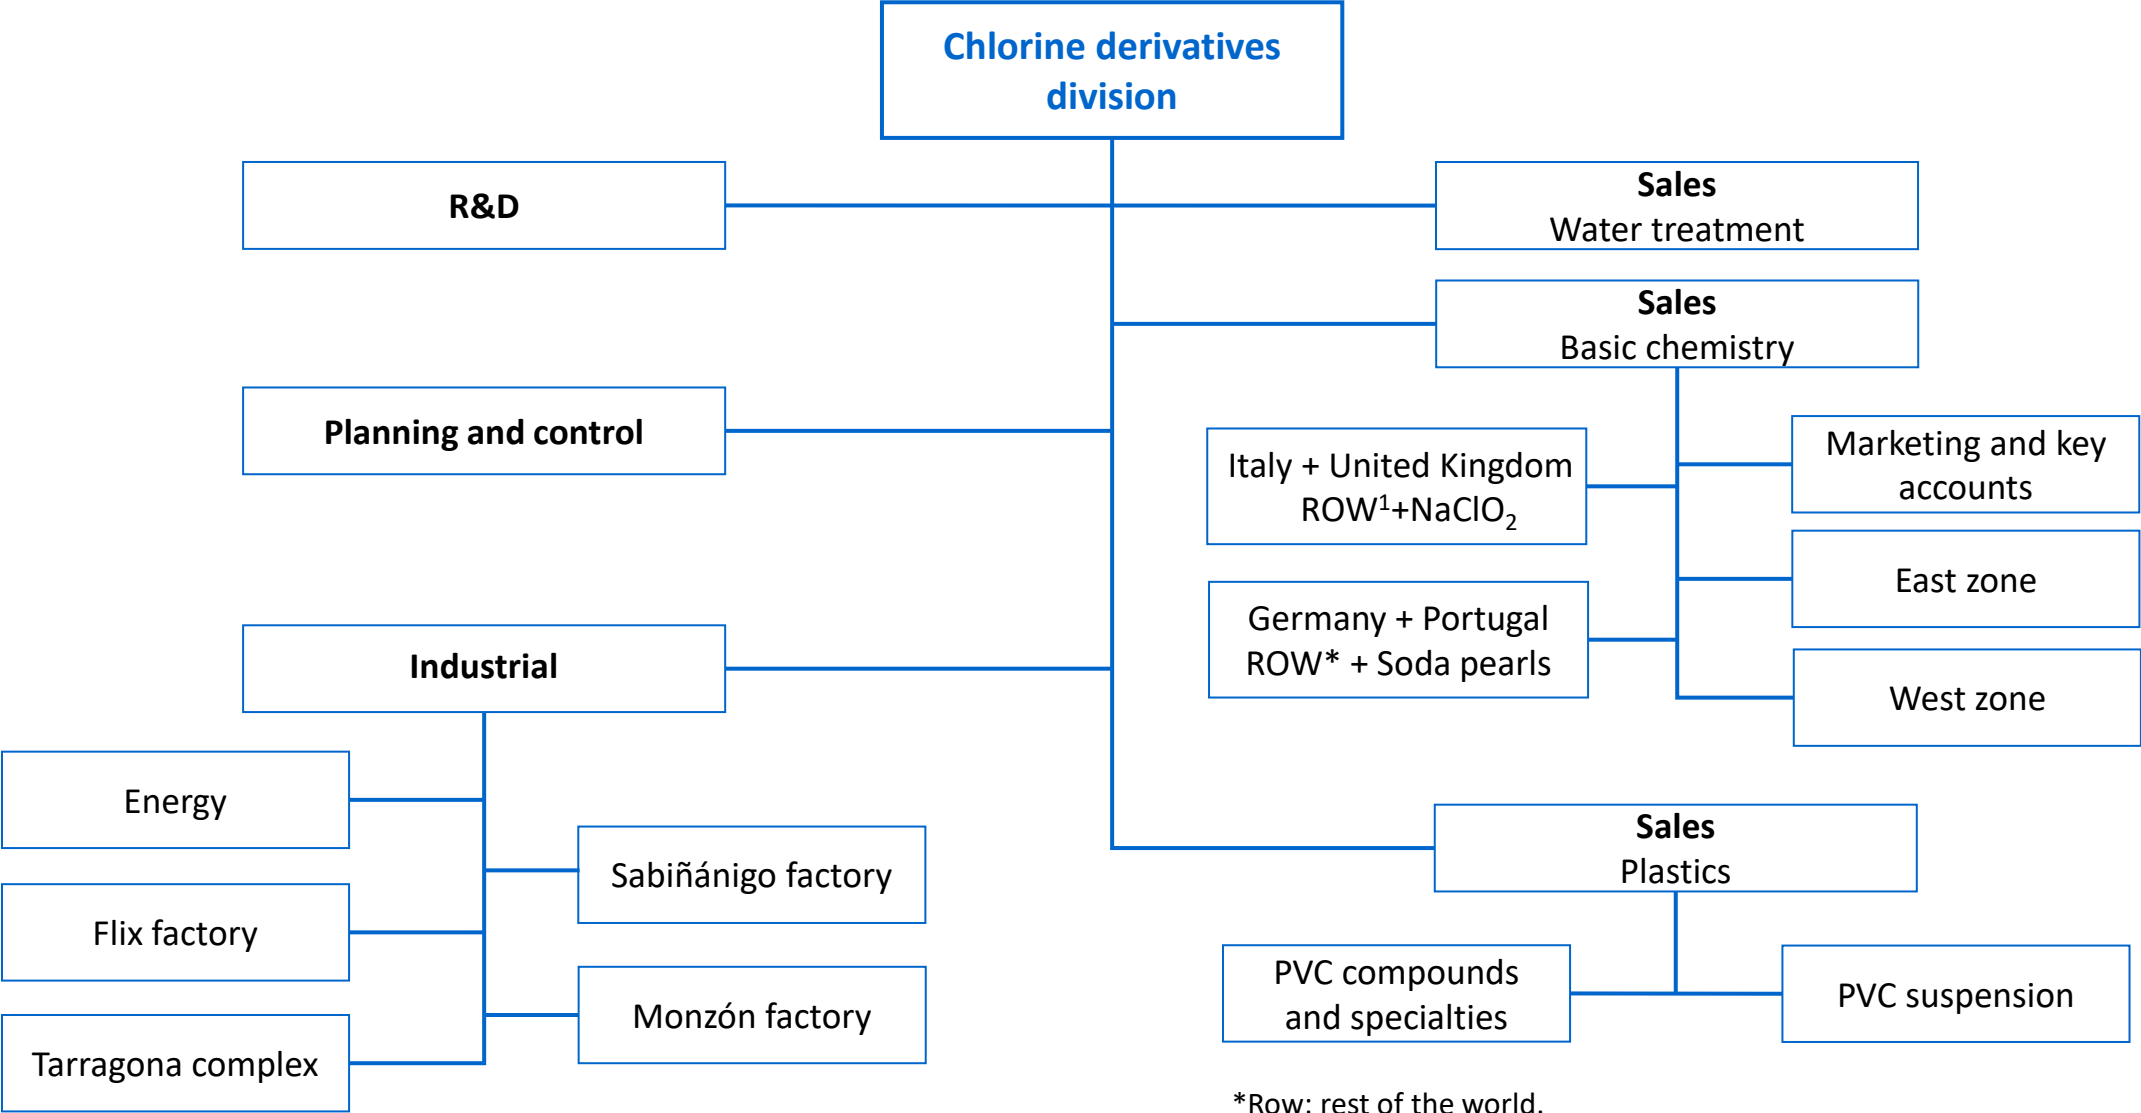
Chlorine derivatives division

R&D

Sales
Water treatment

Sales
Basic chemistry

Planning and control

Italy + United Kingdom ROW$^1$+NaClO$_2$

Marketing and key accounts

East zone

Germany + Portugal ROW* + Soda pearls

West zone

Industrial

Energy

Sabiñánigo factory

Flix factory

Monzón factory

Tarragona complex

Sales
Plastics

PVC compounds and specialties

PVC suspension

*Row: rest of the world.